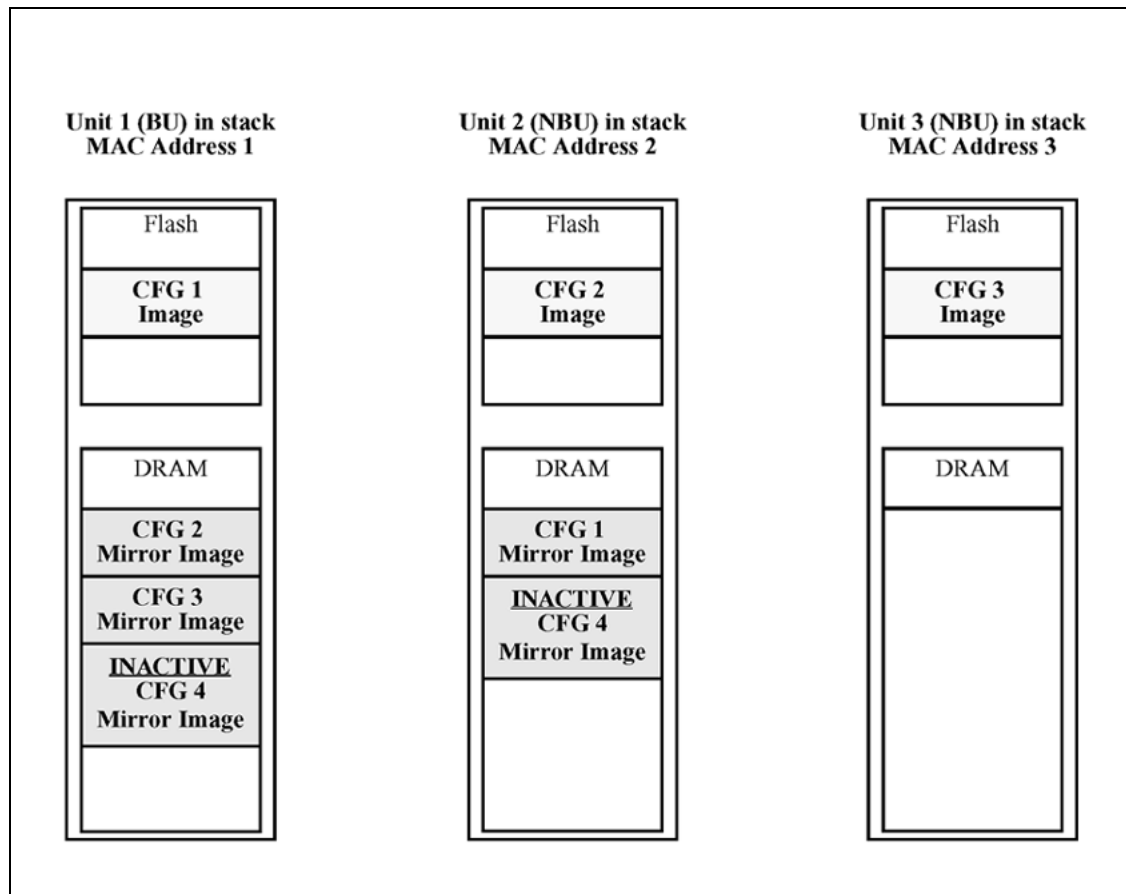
Unit 1 (BU) in stack
MAC Address 1

Flash

CFG 1
Image

DRAM

CFG 2
Mirror Image

CFG 3
Mirror Image

INACTIVE
CFG 4
Mirror Image

Unit 2 (NBU) in stack
MAC Address 2

Flash

CFG 2
Image

DRAM

CFG 1
Mirror Image

INACTIVE
CFG 4
Mirror Image

Unit 3 (NBU) in stack
MAC Address 3

Flash

CFG 3
Image

DRAM